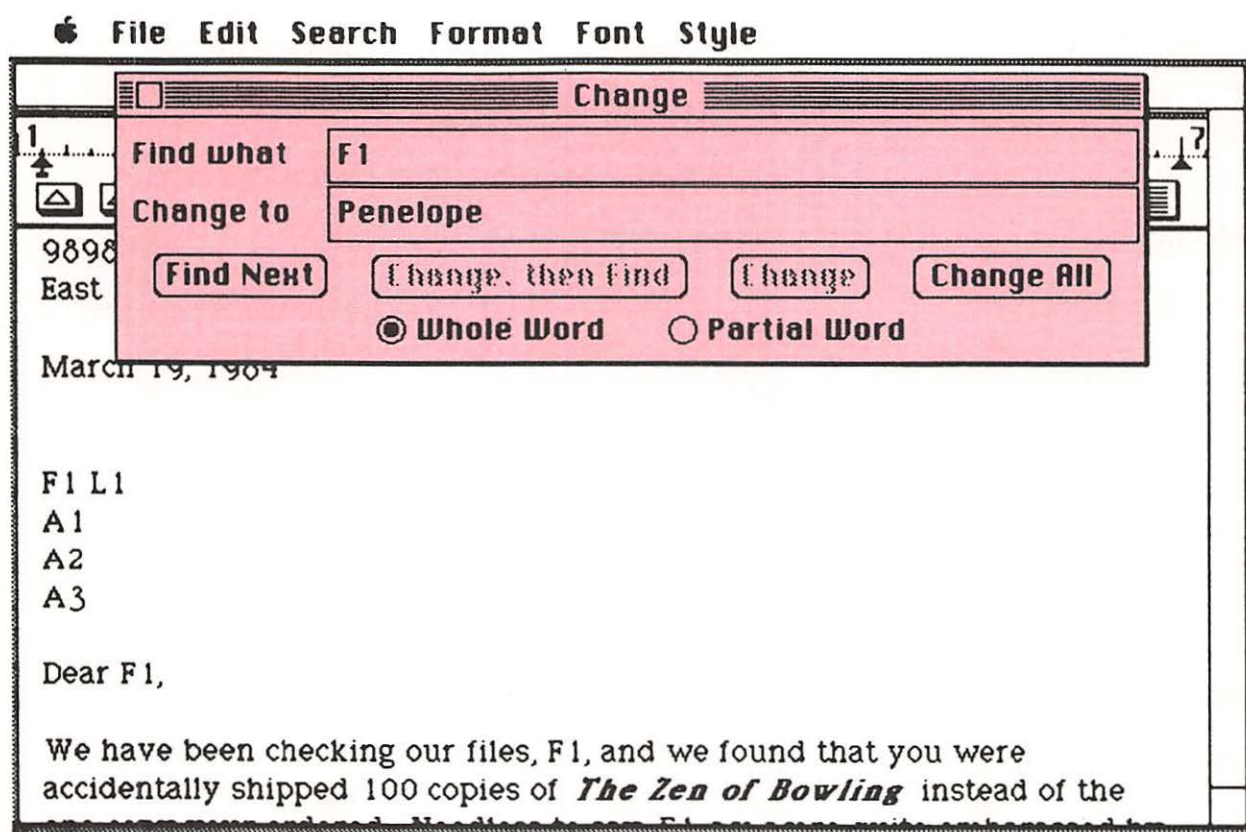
File Edit Search Format Font Style

Change

Find what F1

Change to Penelope

Find Next Change, then Find Change Change All

Whole Word Partial Word

1 7

9898
East

March 19, 1984

F1 L1
A1
A2
A3

Dear F1,

We have been checking our files, F1, and we found that you were accidentally shipped 100 copies of *The Zen of Bowling* instead of the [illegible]